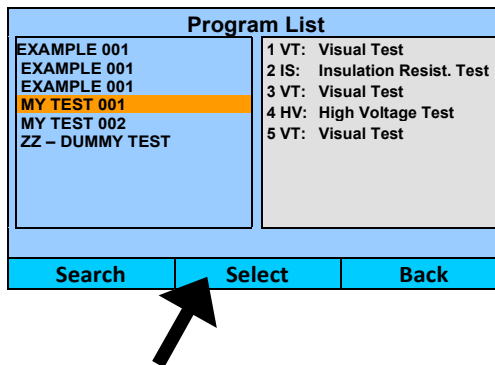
Program List

EXAMPLE 001
EXAMPLE 001
EXAMPLE 001
MY TEST 001
MY TEST 002
ZZ – DUMMY TEST

1 VT: Visual Test
2 IS: Insulation Resist. Test
3 VT: Visual Test
4 HV: High Voltage Test
5 VT: Visual Test

Search
Select
Back